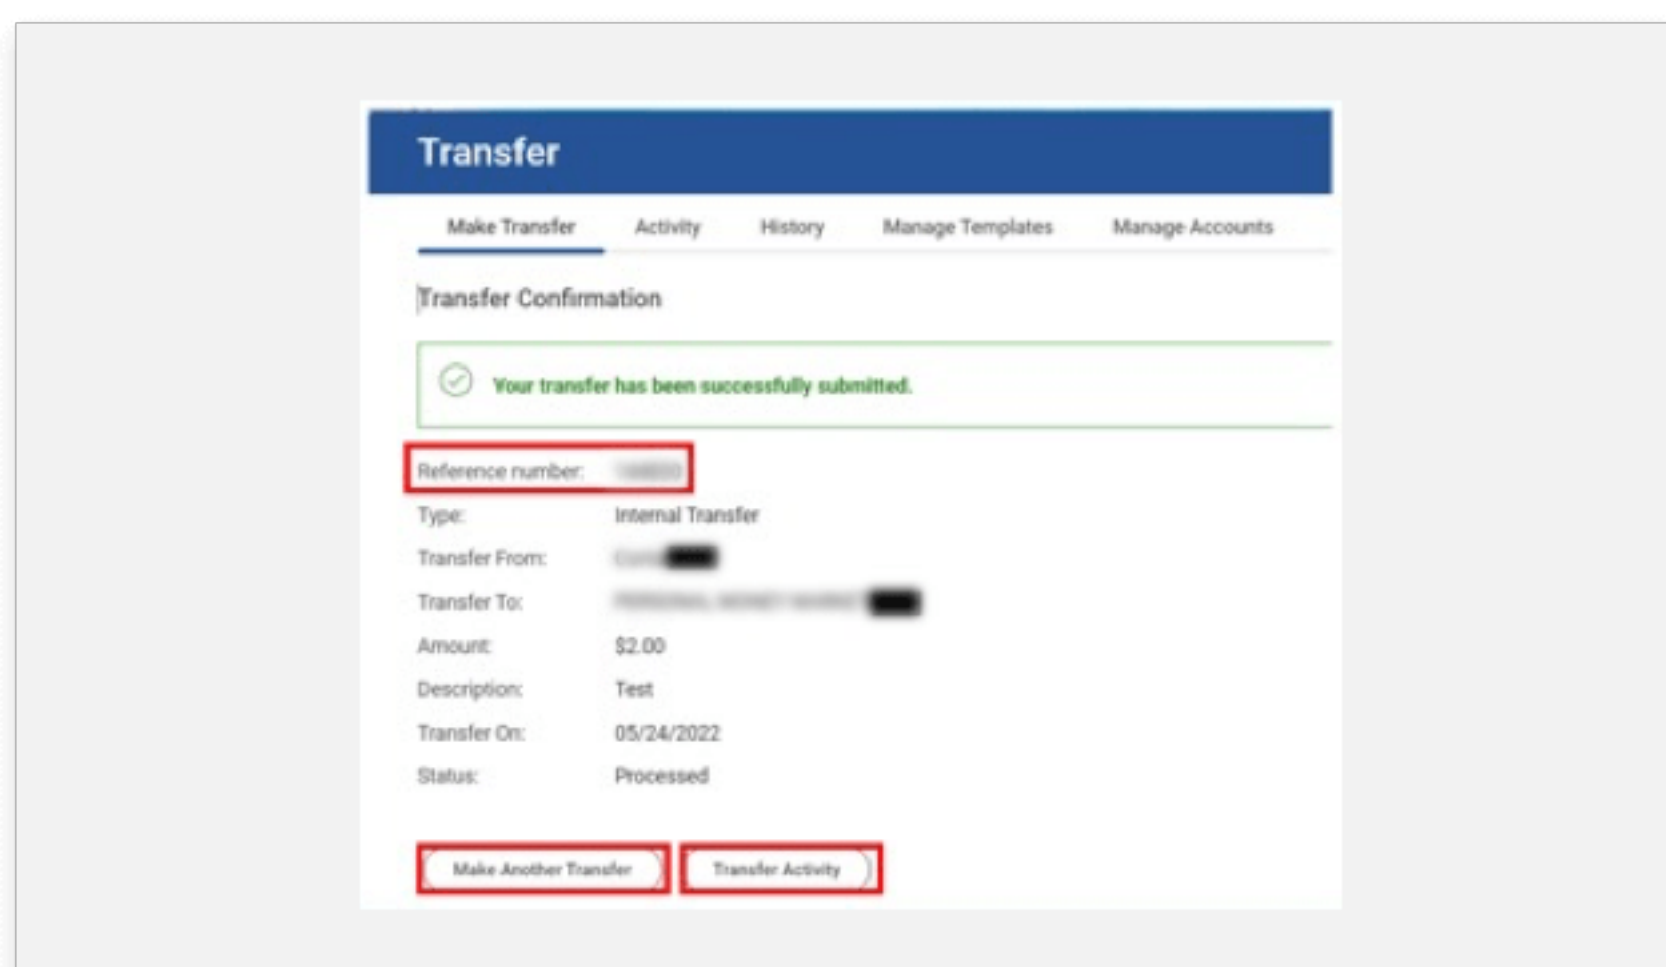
Transfer

Make Transfer Activity History Manage Templates Manage Accounts

Transfer Confirmation

Your transfer has been successfully submitted.

| | |
|---|---|
| Reference number: | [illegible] |
| Type: | Internal Transfer |
| Transfer From: | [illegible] |
| Transfer To: | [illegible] |
| Amount: | $2.00 |
| Description: | Test |
| Transfer On: | 05/24/2022 |
| Status: | Processed |

Make Another Transfer Transfer Activity